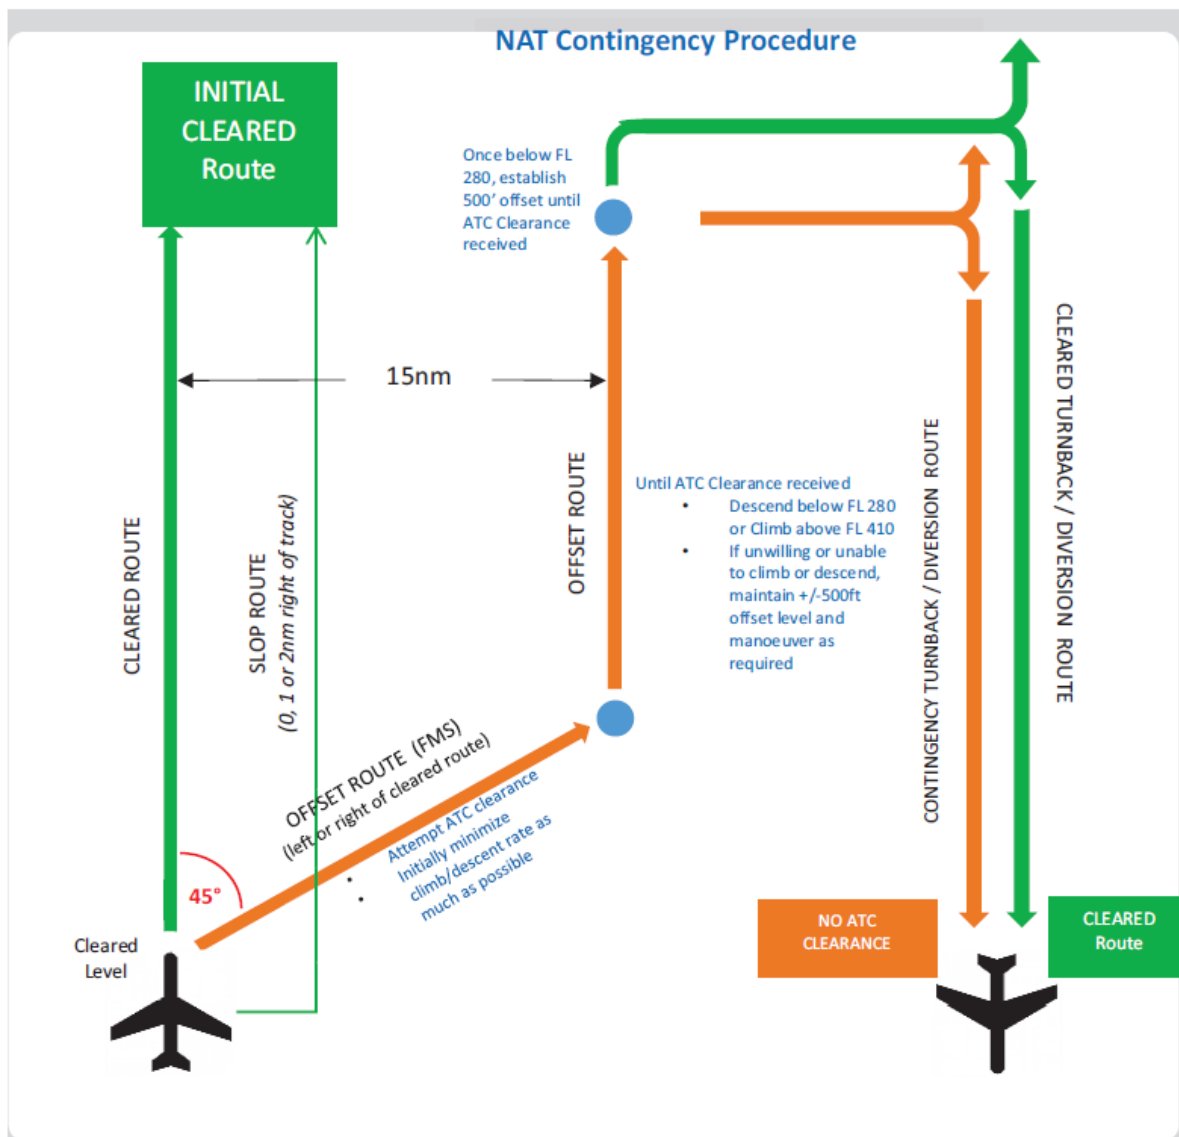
NAT Contingency Procedure

INITIAL CLEARED Route

Once below FL 280, establish 500' offset until ATC Clearance received

15nm

CLEARED ROUTE

SLOP ROUTE
(0, 1 or 2nm right of track)

OFFSET ROUTE

Until ATC Clearance received
• Descend below FL 280 or Climb above FL 410
• If unwilling or unable to climb or descend, maintain +/-500ft offset level and manoeuver as required

CONTINGENCY TURNBACK / DIVERSION ROUTE

CLEARED TURNBACK / DIVERSION ROUTE

OFFSET ROUTE (FMS)
(left or right of cleared route)

• Attempt ATC clearance
• Initially minimize climb/descent rate as much as possible

45°

Cleared Level

NO ATC CLEARANCE

CLEARED Route